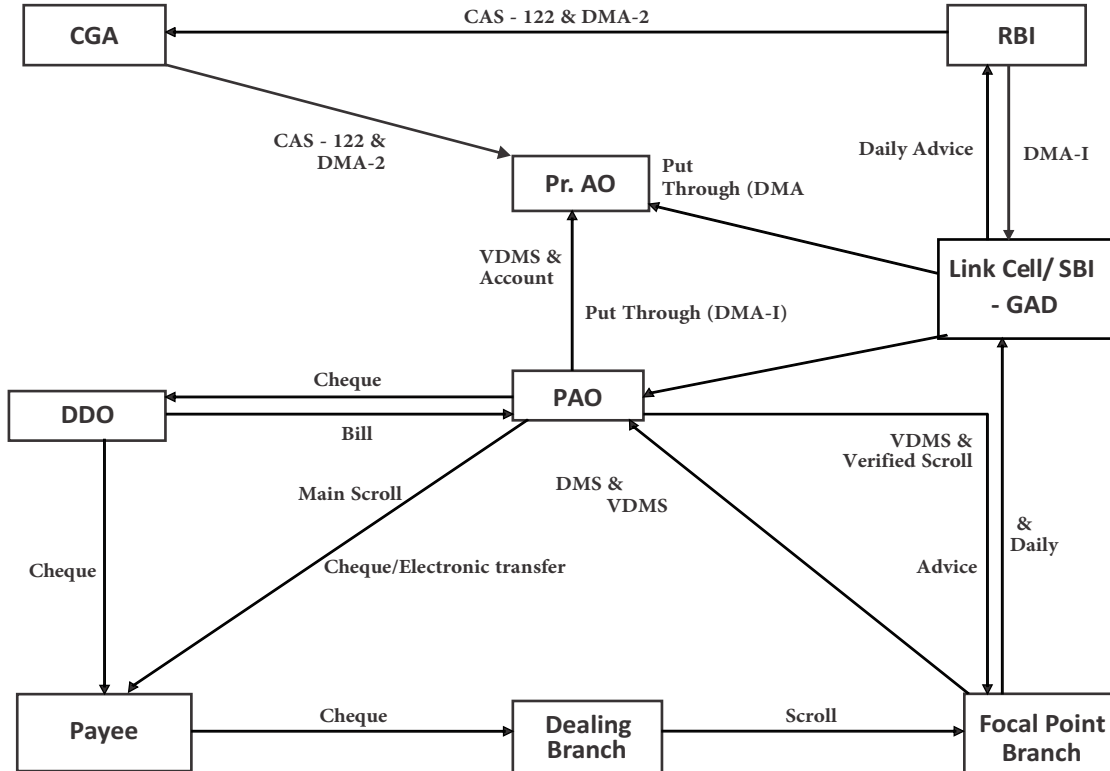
CGA

CAS - 122 & DMA-2

RBI

CAS - 122 & DMA-2

Pr. AO

Put Through (DMA

Daily Advice

DMA-I

Link Cell/ SBI - GAD

VDMS & Account

Put Through (DMA-I)

Cheque

DDO

PAO

Bill

VDMS & Verified Scroll

Main Scroll

DMS & VDMS

& Daily

Cheque

Cheque/Electronic transfer

Advice

Payee

Cheque

Dealing Branch

Scroll

Focal Point Branch